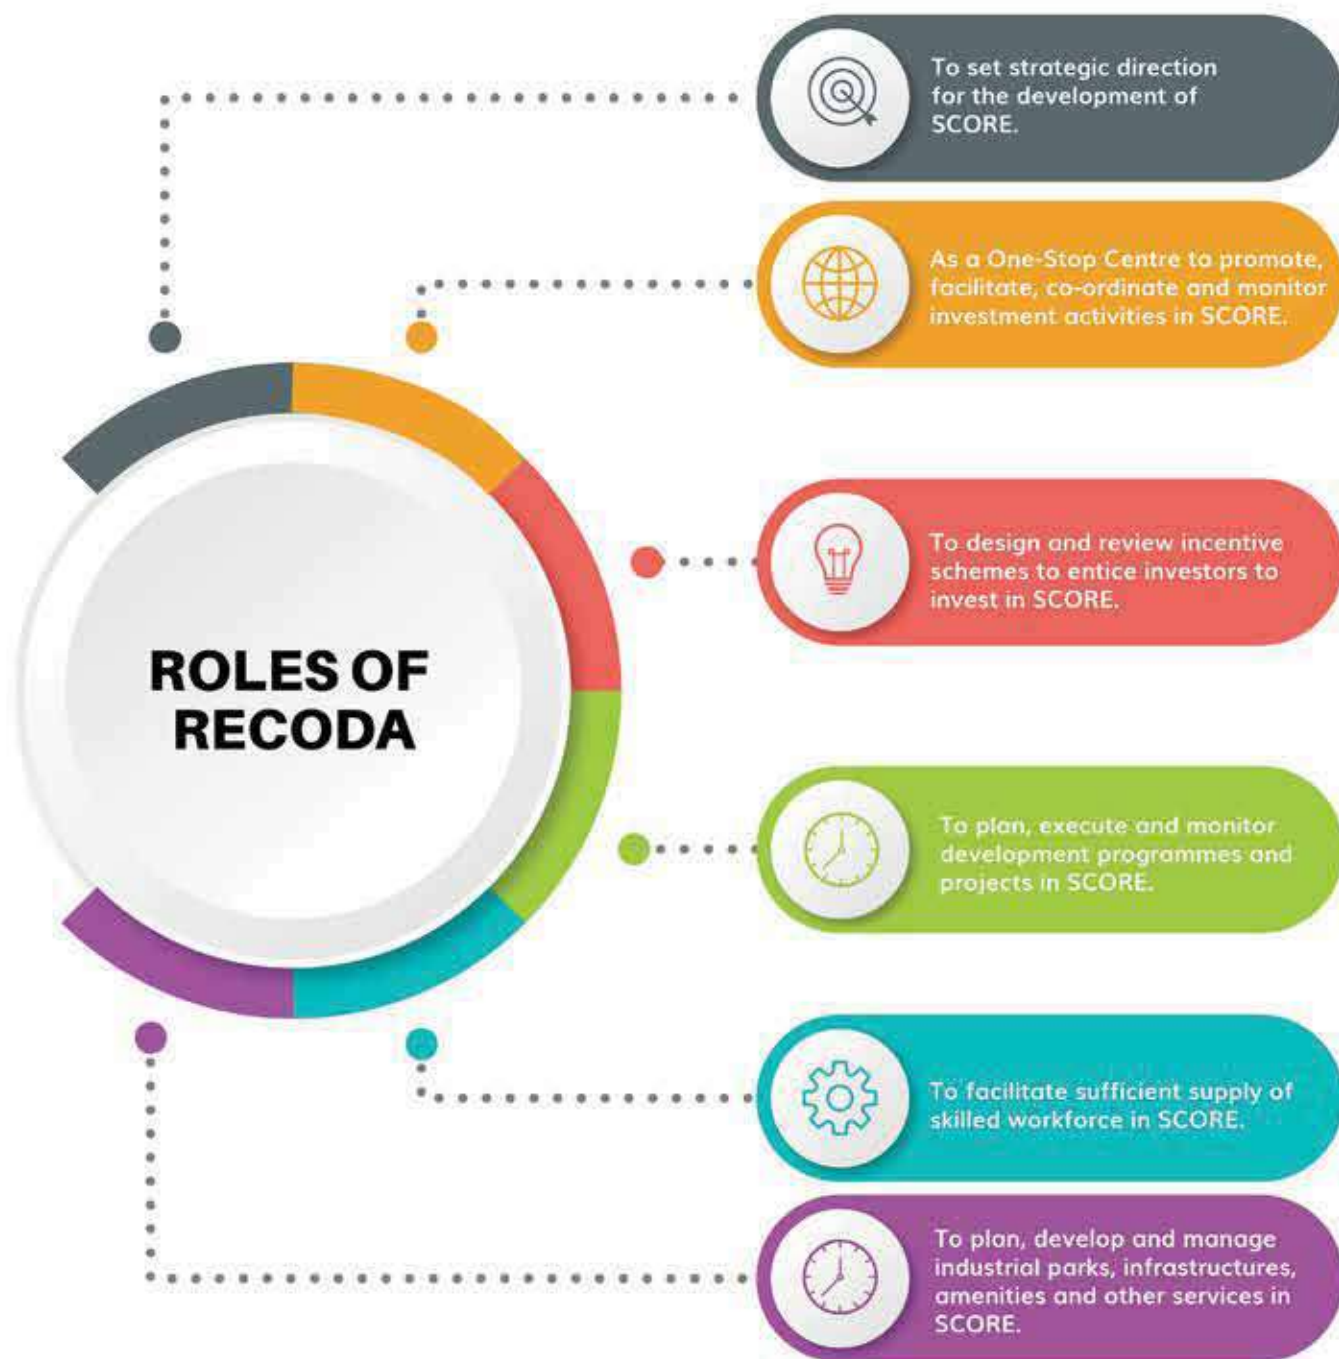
ROLES OF RECODA

To set strategic direction for the development of SCORE.

As a One-Stop Centre to promote, facilitate, co-ordinate and monitor investment activities in SCORE.

To design and review incentive schemes to entice investors to invest in SCORE.

To plan, execute and monitor development programmes and projects in SCORE.

To facilitate sufficient supply of skilled workforce in SCORE.

To plan, develop and manage industrial parks, infrastructures, amenities and other services in SCORE.